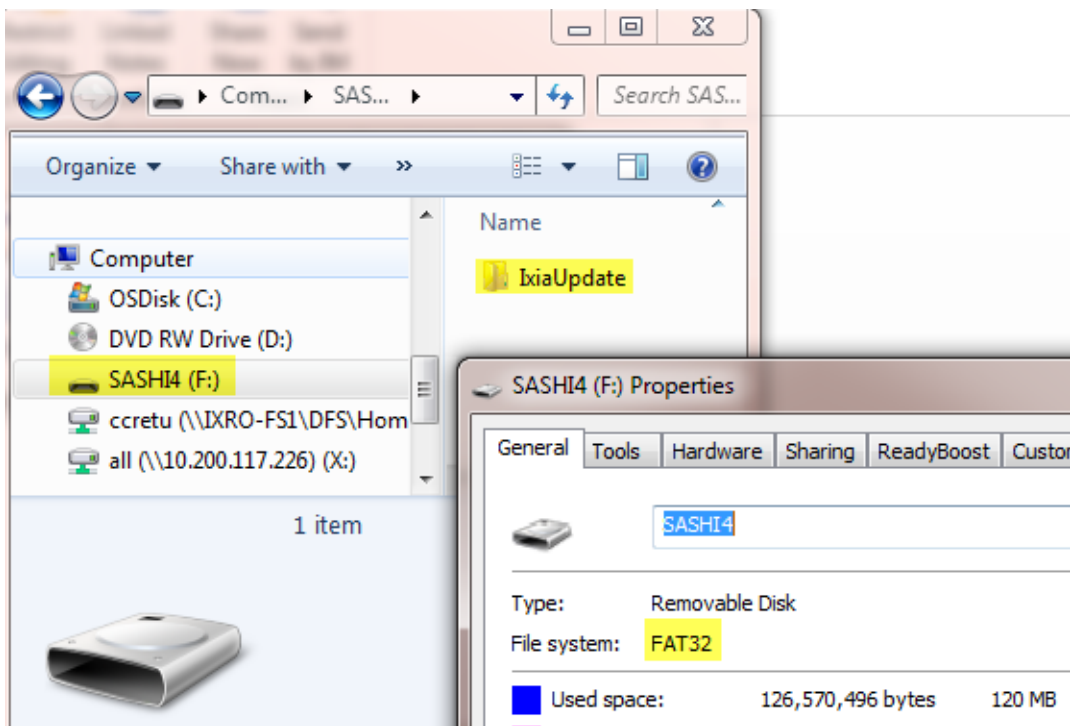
Com... ▸ SAS... ▸

Search SAS...

Organize ▾ Share with ▾ »

Name

Computer

OSDisk (C:)

DVD RW Drive (D:)

SASHI4 (F:)

ccretu (\\IXRO-FS1\DFS\Hom

all (\\10.200.117.226) (X:)

IxiaUpdate

1 item

SASHI4 (F:) Properties

General | Tools | Hardware | Sharing | ReadyBoost | Custo

SASHI4

Type: Removable Disk

File system: FAT32

Used space: 126,570,496 bytes 120 MB